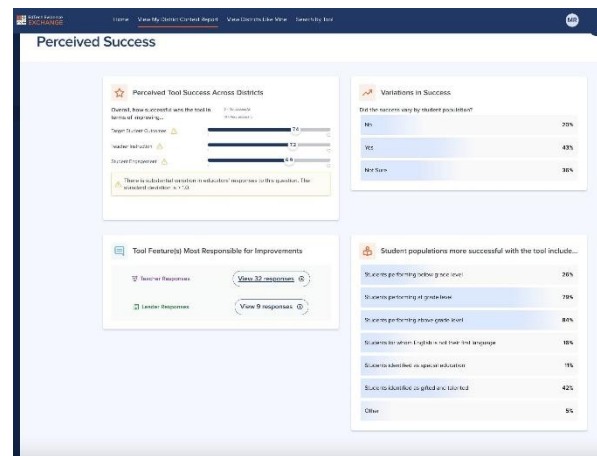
EdTech Evidence EXCHANGE

Home View My District Context Report View Districts Like Mine Search by Tool

MR

Perceived Success

Perceived Tool Success Across Districts

Overall, how successful was the tool in terms of improving...

Target Student Outcomes 7.4

Teacher Instruction 7.2

Student Engagement 6.6

There is substantial variation in educators' responses to this question. The standard deviation is 1.50.

Variations in Success

Did the success vary by student population?

| | |
|---|---|
| No | 20% |
| Yes | 43% |
| Not Sure | 36% |

Tool Feature(s) Most Responsible for Improvements

Teacher Responses View 32 responses

Leader Responses View 9 responses

Student populations more successful with the tool include...

| | |
|---|---|
| Students performing below grade level | 26% |
| Students performing at grade level | 79% |
| Students performing above grade level | 80% |
| Students for whom English is not their first language | 18% |
| Students identified as special education | 11% |
| Students identified as gifted and talented | 42% |
| Other | 5% |